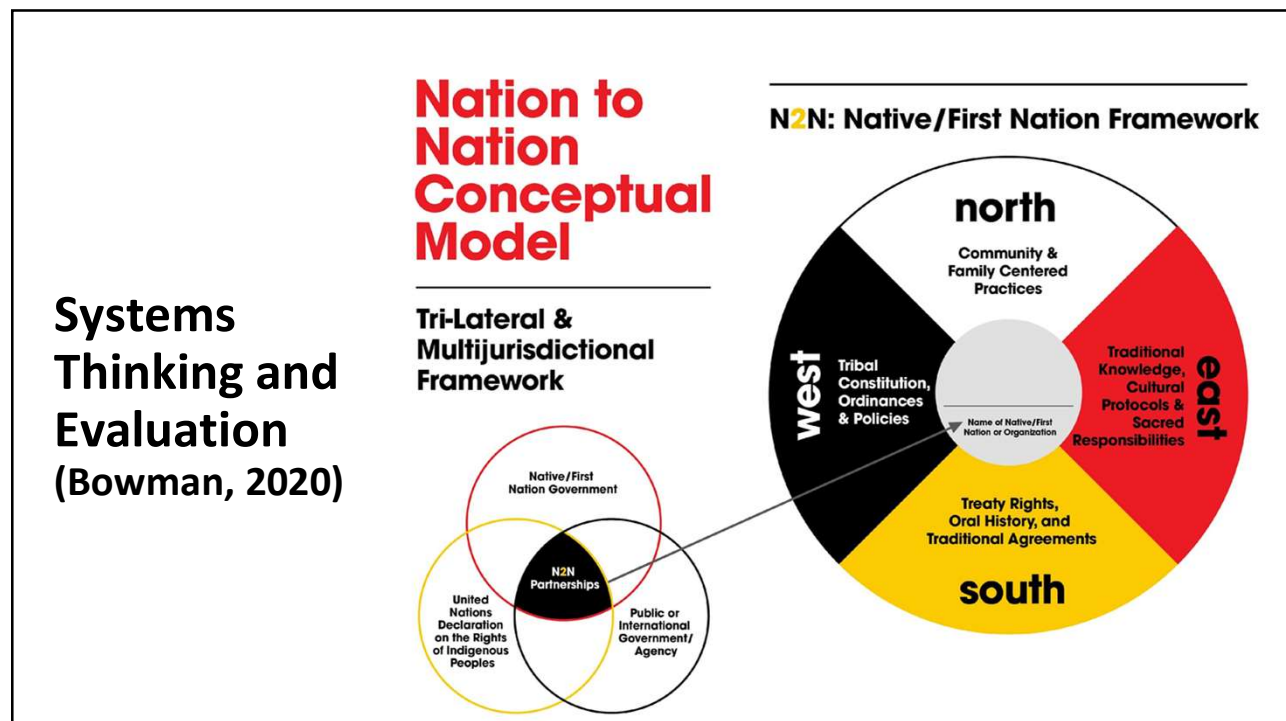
Systems Thinking and Evaluation
(Bowman, 2020)

Nation to Nation Conceptual Model

Tri-Lateral & Multijurisdictional Framework

Native/First Nation Government

N2N Partnerships

United Nations Declaration on the Rights of Indigenous Peoples

Public or International Government/ Agency

N2N: Native/First Nation Framework

north

Community & Family Centered Practices

west

Tribal Constitution, Ordinances & Policies

Name of Native/First Nation or Organization

east

Traditional Knowledge, Cultural Protocols & Sacred Responsibilities

Treaty Rights, Oral History, and Traditional Agreements

south